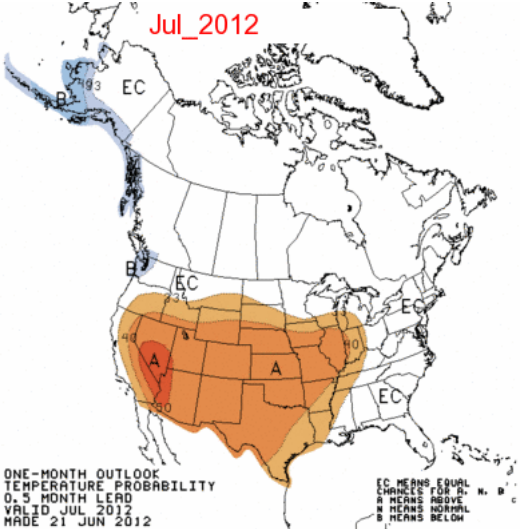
Jul_2012

B
33
EC

B
EC
33

40
A
50
A
40
EC
EC

ONE-MONTH OUTLOOK
TEMPERATURE PROBABILITY
0.5 MONTH LEAD
VALID JUL 2012
MADE 21 JUN 2012

EC MEANS EQUAL
CHANCES FOR A, N, B
A MEANS ABOVE
N MEANS NORMAL
B MEANS BELOW